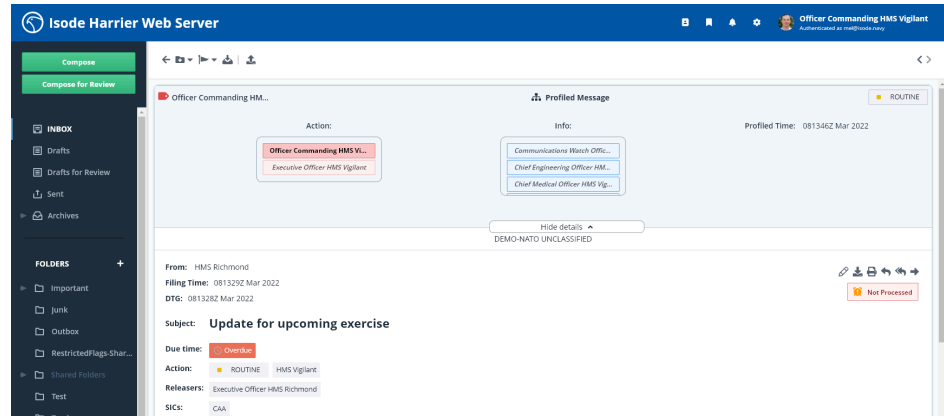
Isode Harrier Web Server

Officer Commanding HMS Vigilant
Authenticated as mel@isode.navy

Compose
Compose for Review

INBOX
Drafts
Drafts for Review
Sent
Archives

FOLDERS +
Important
Junk
Outbox
RestrictedFlags-Shar...
Shared Folders
Test

Officer Commanding HM...
Profiled Message
ROUTINE

Action:
Officer Commanding HMS Vi...
Executive Officer HMS Vigilant

Info:
Communications Watch Offic...
Chief Engineering Officer HM...
Chief Medical Officer HMS Vig...

Profiled Time: 081346Z Mar 2022

Hide details
DEMO-NATO UNCLASSIFIED

From: HMS Richmond
Filing Time: 081329Z Mar 2022
DTG: 081328Z Mar 2022

Not Processed

Subject: Update for upcoming exercise

Due time: Overdue
Action: ROUTINE HMS Vigilant
Releasers: Executive Officer HMS Richmond
SICs: CAA